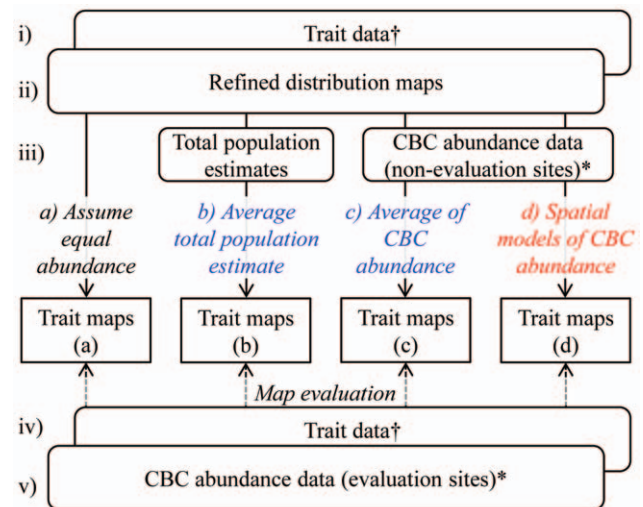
i) Trait data†

ii) Refined distribution maps

iii) Total population estimates

CBC abundance data (non-evaluation sites)*

a) Assume equal abundance

b) Average total population estimate

c) Average of CBC abundance

d) Spatial models of CBC abundance

Trait maps (a)

Trait maps (b)

Trait maps (c)

Trait maps (d)

Map evaluation

iv) Trait data†

v) CBC abundance data (evaluation sites)*